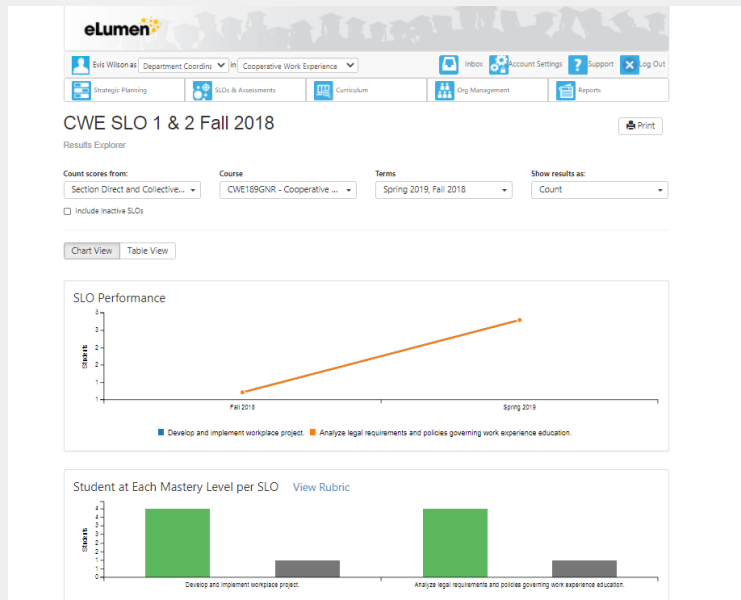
eLumen

Evis Wilson as Department Coordinc in Cooperative Work Experience

Inbox Account Settings Support Log Out

Strategic Planning SLOs & Assessments Curriculum Org Management Reports

CWE SLO 1 & 2 Fall 2018

Print

Results Explorer

Count scores from:
Section Direct and Collective...

Course
CWE189GNR - Cooperative ...

Terms
Spring 2019, Fall 2018

Show results as:
Count

Include Inactive SLOs

Chart View Table View

SLO Performance

3
3
3
2
2
1
1

Students

Fall 2018 Spring 2019

Develop and implement workplace project. Analyze legal requirements and policies governing work experience education.

Student at Each Mastery Level per SLO View Rubric

4
4
3
3
2
2
1
1
0

Students

Develop and implement workplace project. Analyze legal requirements and policies governing work experience education.